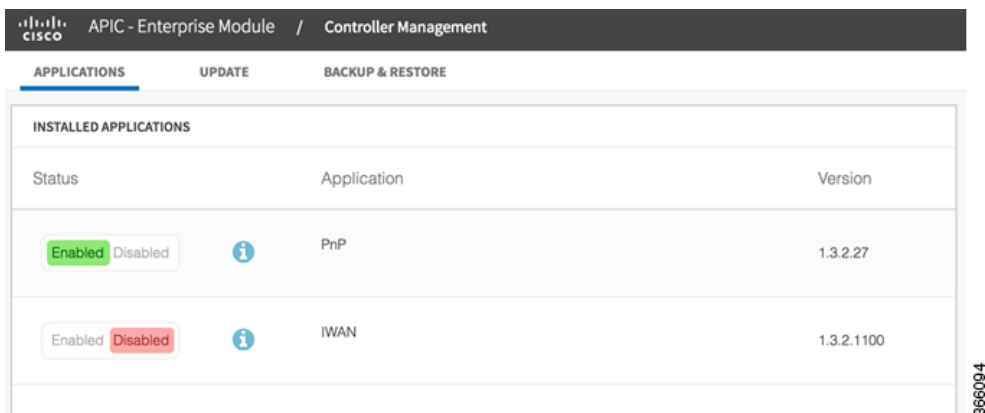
cisco APIC - Enterprise Module / Controller Management

APPLICATIONS UPDATE BACKUP & RESTORE

INSTALLED APPLICATIONS

| Status | | Application | Version |
|---|---|---|---|
| Enabled Disabled | i | PnP | 1.3.2.27 |
| Enabled Disabled | i | IWAN | 1.3.2.1100 |

366094